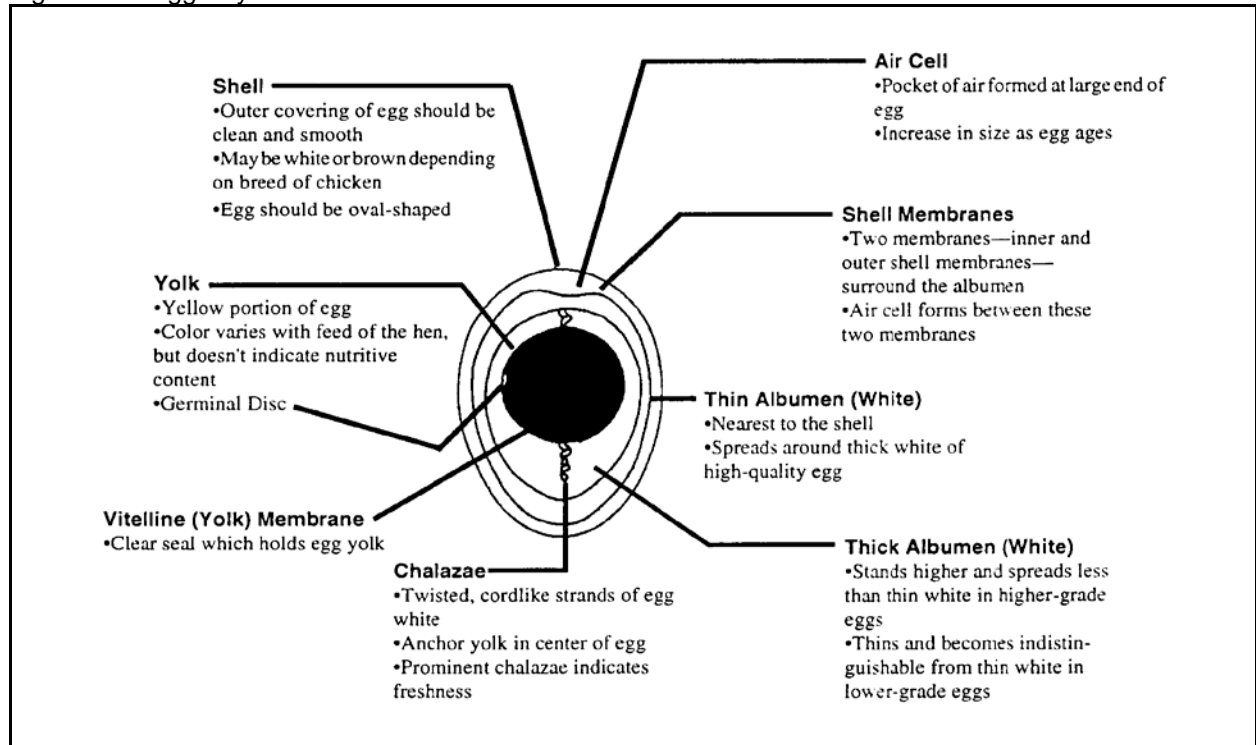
Shell
•Outer covering of egg should be clean and smooth
•May be white or brown depending on breed of chicken
•Egg should be oval-shaped

Air Cell
•Pocket of air formed at large end of egg
•Increase in size as egg ages

Shell Membranes
•Two membranes—inner and outer shell membranes—surround the albumen
•Air cell forms between these two membranes

Yolk
•Yellow portion of egg
•Color varies with feed of the hen, but doesn't indicate nutritive content
•Germinal Disc

Thin Albumen (White)
•Nearest to the shell
•Spreads around thick white of high-quality egg

Vitelline (Yolk) Membrane
•Clear seal which holds egg yolk

Chalazae
•Twisted, cordlike strands of egg white
•Anchor yolk in center of egg
•Prominent chalazae indicates freshness

Thick Albumen (White)
•Stands higher and spreads less than thin white in higher-grade eggs
•Thins and becomes indistinguishable from thin white in lower-grade eggs